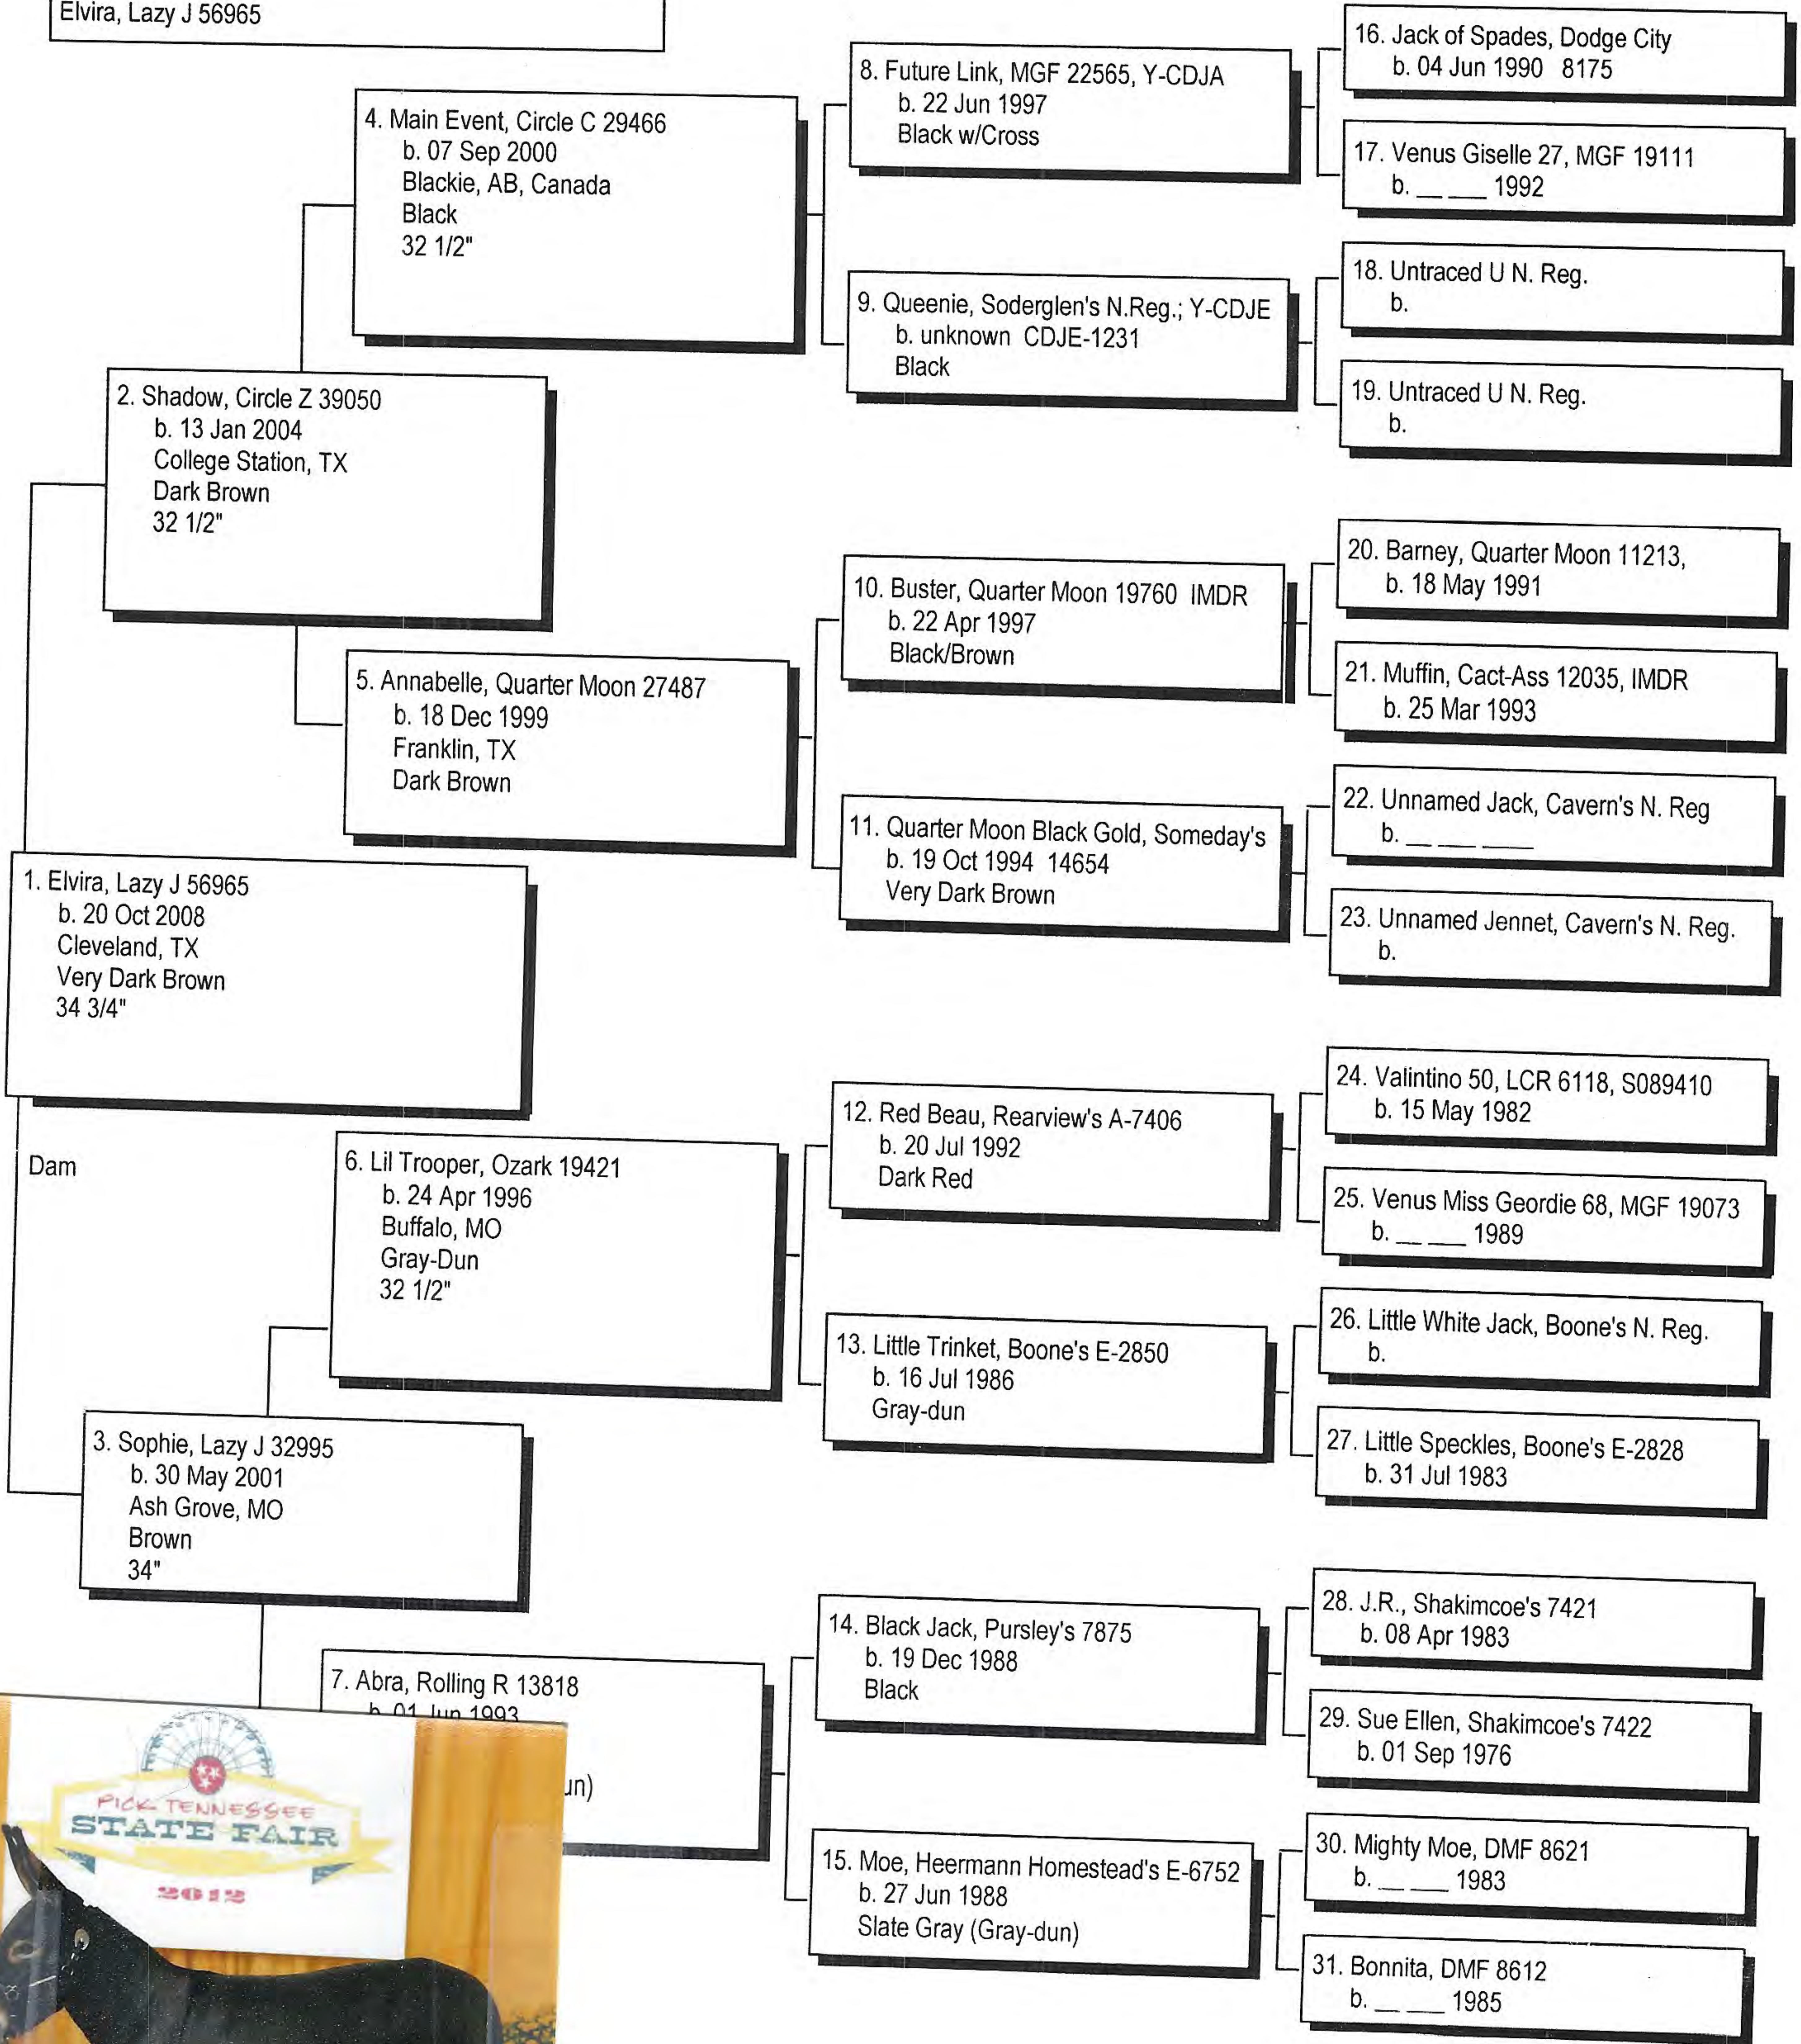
Elvira, Lazy J 56965

4. Main Event, Circle C 29466
b. 07 Sep 2000
Blackie, AB, Canada
Black
32 1/2"

8. Future Link, MGF 22565, Y-CDJA
b. 22 Jun 1997
Black w/Cross

16. Jack of Spades, Dodge City
b. 04 Jun 1990 8175

17. Venus Giselle 27, MGF 19111
b. __ __ 1992

9. Queenie, Soderglen's N.Reg.; Y-CDJE
b. unknown CDJE-1231
Black

18. Untraced U N. Reg.
b.

19. Untraced U N. Reg.
b.

2. Shadow, Circle Z 39050
b. 13 Jan 2004
College Station, TX
Dark Brown
32 1/2"

10. Buster, Quarter Moon 19760 IMDR
b. 22 Apr 1997
Black/Brown

20. Barney, Quarter Moon 11213,
b. 18 May 1991

21. Muffin, Cact-Ass 12035, IMDR
b. 25 Mar 1993

5. Annabelle, Quarter Moon 27487
b. 18 Dec 1999
Franklin, TX
Dark Brown

11. Quarter Moon Black Gold, Someday's
b. 19 Oct 1994 14654
Very Dark Brown

22. Unnamed Jack, Cavern's N. Reg
b. __ __ __

23. Unnamed Jennet, Cavern's N. Reg.
b.

1. Elvira, Lazy J 56965
b. 20 Oct 2008
Cleveland, TX
Very Dark Brown
34 3/4"

Dam

12. Red Beau, Rearview's A-7406
b. 20 Jul 1992
Dark Red

24. Valintino 50, LCR 6118, S089410
b. 15 May 1982

25. Venus Miss Geordie 68, MGF 19073
b. __ __ 1989

6. Lil Trooper, Ozark 19421
b. 24 Apr 1996
Buffalo, MO
Gray-Dun
32 1/2"

13. Little Trinket, Boone's E-2850
b. 16 Jul 1986
Gray-dun

26. Little White Jack, Boone's N. Reg.
b.

27. Little Speckles, Boone's E-2828
b. 31 Jul 1983

3. Sophie, Lazy J 32995
b. 30 May 2001
Ash Grove, MO
Brown
34"

14. Black Jack, Pursley's 7875
b. 19 Dec 1988
Black

28. J.R., Shakimcoe's 7421
b. 08 Apr 1983

29. Sue Ellen, Shakimcoe's 7422
b. 01 Sep 1976

7. Abra, Rolling R 13818
b. 01 Jun 1993
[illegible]un)

PICK TENNESSEE
STATE FAIR
2012

15. Moe, Heermann Homestead's E-6752
b. 27 Jun 1988
Slate Gray (Gray-dun)

30. Mighty Moe, DMF 8621
b. __ __ 1983

31. Bonnita, DMF 8612
b. __ __ 1985